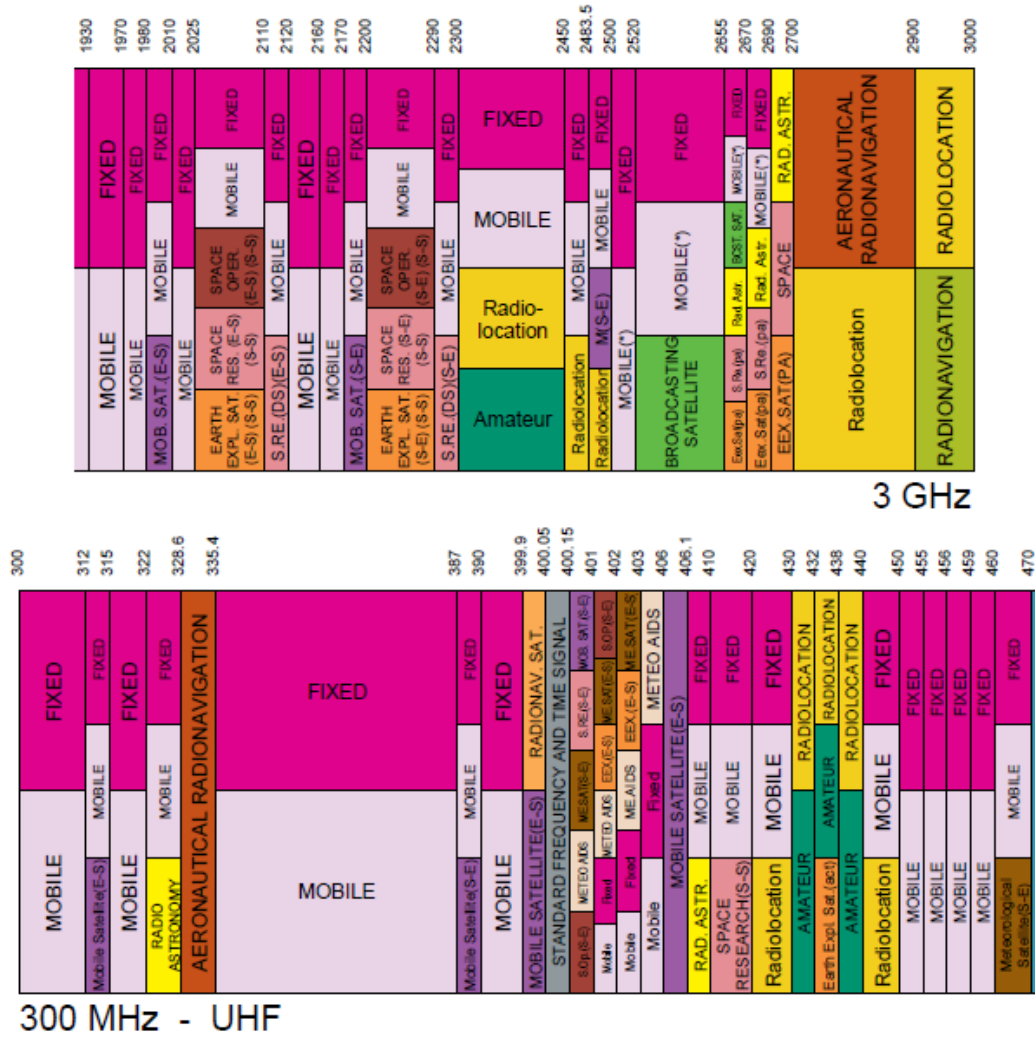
1930 1970 1980 2010 2025 2110 2120 2160 2170 2200 2290 2300 2450 2483.5 2500 2520 2655 2670 2690 2700 2900 3000

FIXED
MOBILE
FIXED
MOBILE
FIXED
MOBILE
MOB. SAT.(E-S)
FIXED
MOBILE
FIXED
MOBILE
SPACE OPER. (E-S) (S-S)
SPACE RES. (E-S) (S-S)
EARTH EXPL. SAT. (E-S) (S-S)
FIXED
MOBILE
S.RE.(DS)(E-S)
FIXED
MOBILE
FIXED
MOBILE
FIXED
MOBILE
MOB. SAT.(S-E)
FIXED
MOBILE
SPACE OPER. (S-E) (S-S)
SPACE RES. (S-E) (S-S)
EARTH EXPL. SAT. (S-E) (S-S)
FIXED
MOBILE
S.RE.(DS)(S-E)
FIXED
MOBILE
Radio-location
Amateur
FIXED
MOBILE
Radiolocation
FIXED
MOBILE
M(S-E)
Radiolocatior
FIXED
MOBILE(*)
FIXED
MOBILE(*)
BROADCASTING SATELLITE
FIXED
MOBILE(*)
BCST. SAT.
Rad. Astr.
S.Re.(pa)
Eex Sat(pa)
FIXED
MOBILE(*)
Rad. Astr.
S.Re.(pa)
Eex. Sat.(pa)
RAD. ASTR.
SPACE
EEX SAT(PA)
AERONAUTICAL RADIONAVIGATION
Radiolocation
RADIOLOCATION
RADIONAVIGATION

3 GHz

300 312 315 322 328.6 335.4 387 390 399.9 400.05 400.15 401 402 403 406 406.1 410 420 430 432 438 440 450 455 456 459 460 470

FIXED
MOBILE
FIXED
MOBILE
Mobile Satellite(E-S)
FIXED
MOBILE
FIXED
MOBILE
RADIO ASTRONOMY
AERONAUTICAL RADIONAVIGATION
FIXED
MOBILE
FIXED
MOBILE
Mobile Satellite(S-E)
FIXED
MOBILE
MOBILE SATELLITE(E-S)
RADIONAV. SAT.
STANDARD FREQUENCY AND TIME SIGNAL
MOB. SAT.(S-E)
S.RE.(S-E)
METSAT(S-E)
METEO AIDS
S.Op.(S-E)
Mobile
Fixed
S.Op.(S-E)
ME SAT(E-S)
EEX.(E-S)
METEO AIDS
Mobile
Fixed
ME SAT(E-S)
EEX.(E-S)
ME AIDS
Mobile
S.O.P.(E-S)
ME SAT(E-S)
EEX.(E-S)
ME AIDS
Fixed
METEO AIDS
MOBILE SATELLITE(E-S)
FIXED
MOBILE
RAD. ASTR.
FIXED
MOBILE
SPACE RESEARCH(S-S)
FIXED
MOBILE
Radiolocation
RADIOLOCATION
AMATEUR
RADIOLOCATION
AMATEUR
Earth Expl. Sat.(act)
RADIOLOCATION
AMATEUR
FIXED
MOBILE
Radiolocation
FIXED
MOBILE
FIXED
MOBILE
FIXED
MOBILE
FIXED
MOBILE
FIXED
MOBILE
Meteorological Satellite(S-E)

300 MHz - UHF